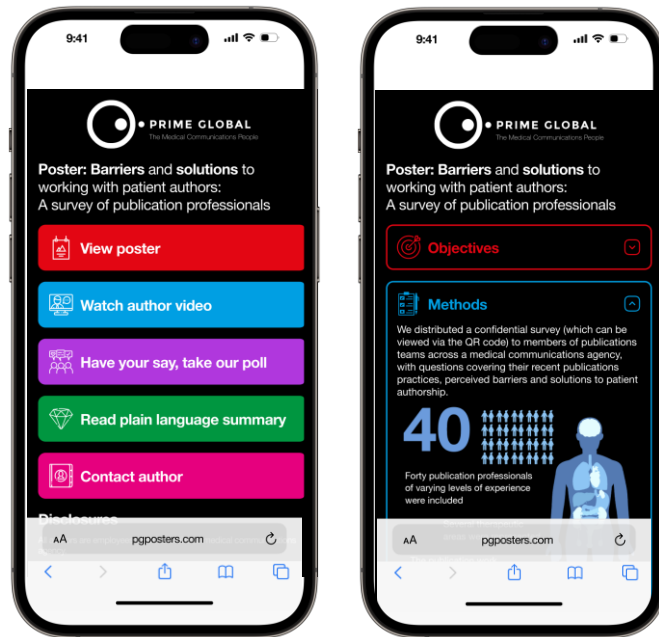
9:41

PRIME GLOBAL
The Medical Communications People

Poster: Barriers and solutions to working with patient authors: A survey of publication professionals

View poster

Watch author video

Have your say, take our poll

Read plain language summary

Contact author

Disclosures

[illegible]

AA pgposters.com

9:41

PRIME GLOBAL
The Medical Communications People

Poster: Barriers and solutions to working with patient authors: A survey of publication professionals

Objectives

Methods

We distributed a confidential survey (which can be viewed via the QR code) to members of publications teams across a medical communications agency, with questions covering their recent publications practices, perceived barriers and solutions to patient authorship.

40

Forty publication professionals of varying levels of experience were included

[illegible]

AA pgposters.com